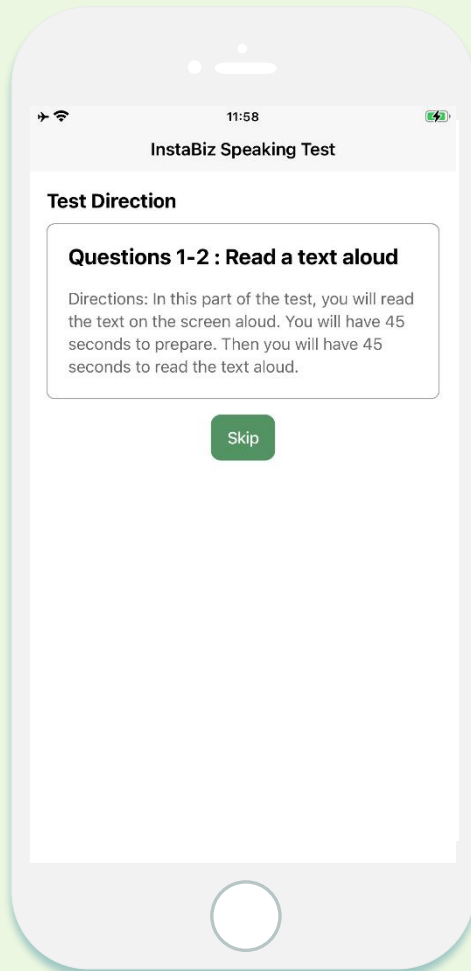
11:58

InstaBiz Speaking Test

Test Direction

Questions 1-2 : Read a text aloud

Directions: In this part of the test, you will read the text on the screen aloud. You will have 45 seconds to prepare. Then you will have 45 seconds to read the text aloud.

Skip